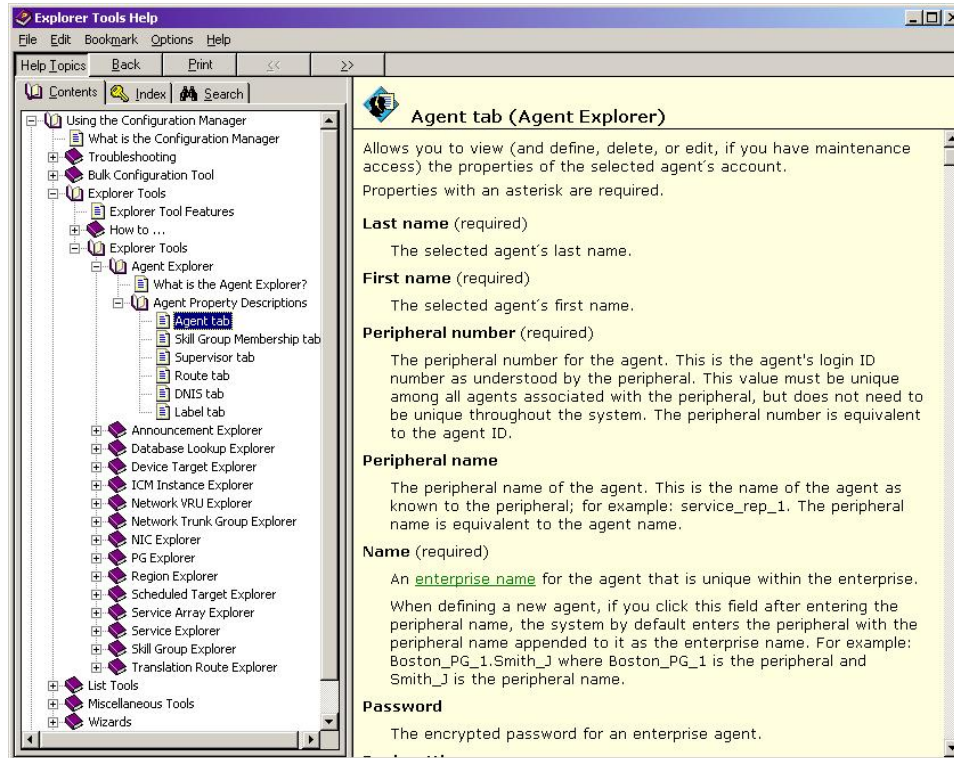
Explorer Tools Help

File Edit Bookmark Options Help

Help Topics Back Print << >>

Contents Index Search

Using the Configuration Manager
What is the Configuration Manager
Troubleshooting
Bulk Configuration Tool
Explorer Tools
Explorer Tool Features
How to ...
Explorer Tools
Agent Explorer
What is the Agent Explorer?
Agent Property Descriptions
Agent tab
Skill Group Membership tab
Supervisor tab
Route tab
DNIS tab
Label tab
Announcement Explorer
Database Lookup Explorer
Device Target Explorer
ICM Instance Explorer
Network VRU Explorer
Network Trunk Group Explorer
NIC Explorer
PG Explorer
Region Explorer
Scheduled Target Explorer
Service Array Explorer
Service Explorer
Skill Group Explorer
Translation Route Explorer
List Tools
Miscellaneous Tools
Wizards

Agent tab (Agent Explorer)

Allows you to view (and define, delete, or edit, if you have maintenance access) the properties of the selected agent´s account.

Properties with an asterisk are required.

Last name (required)

The selected agent´s last name.

First name (required)

The selected agent´s first name.

Peripheral number (required)

The peripheral number for the agent. This is the agent's login ID number as understood by the peripheral. This value must be unique among all agents associated with the peripheral, but does not need to be unique throughout the system. The peripheral number is equivalent to the agent ID.

Peripheral name

The peripheral name of the agent. This is the name of the agent as known to the peripheral; for example: service_rep_1. The peripheral name is equivalent to the agent name.

Name (required)

An enterprise name for the agent that is unique within the enterprise.

When defining a new agent, if you click this field after entering the peripheral name, the system by default enters the peripheral with the peripheral name appended to it as the enterprise name. For example: Boston_PG_1.Smith_J where Boston_PG_1 is the peripheral and Smith_J is the peripheral name.

Password

The encrypted password for an enterprise agent.

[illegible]